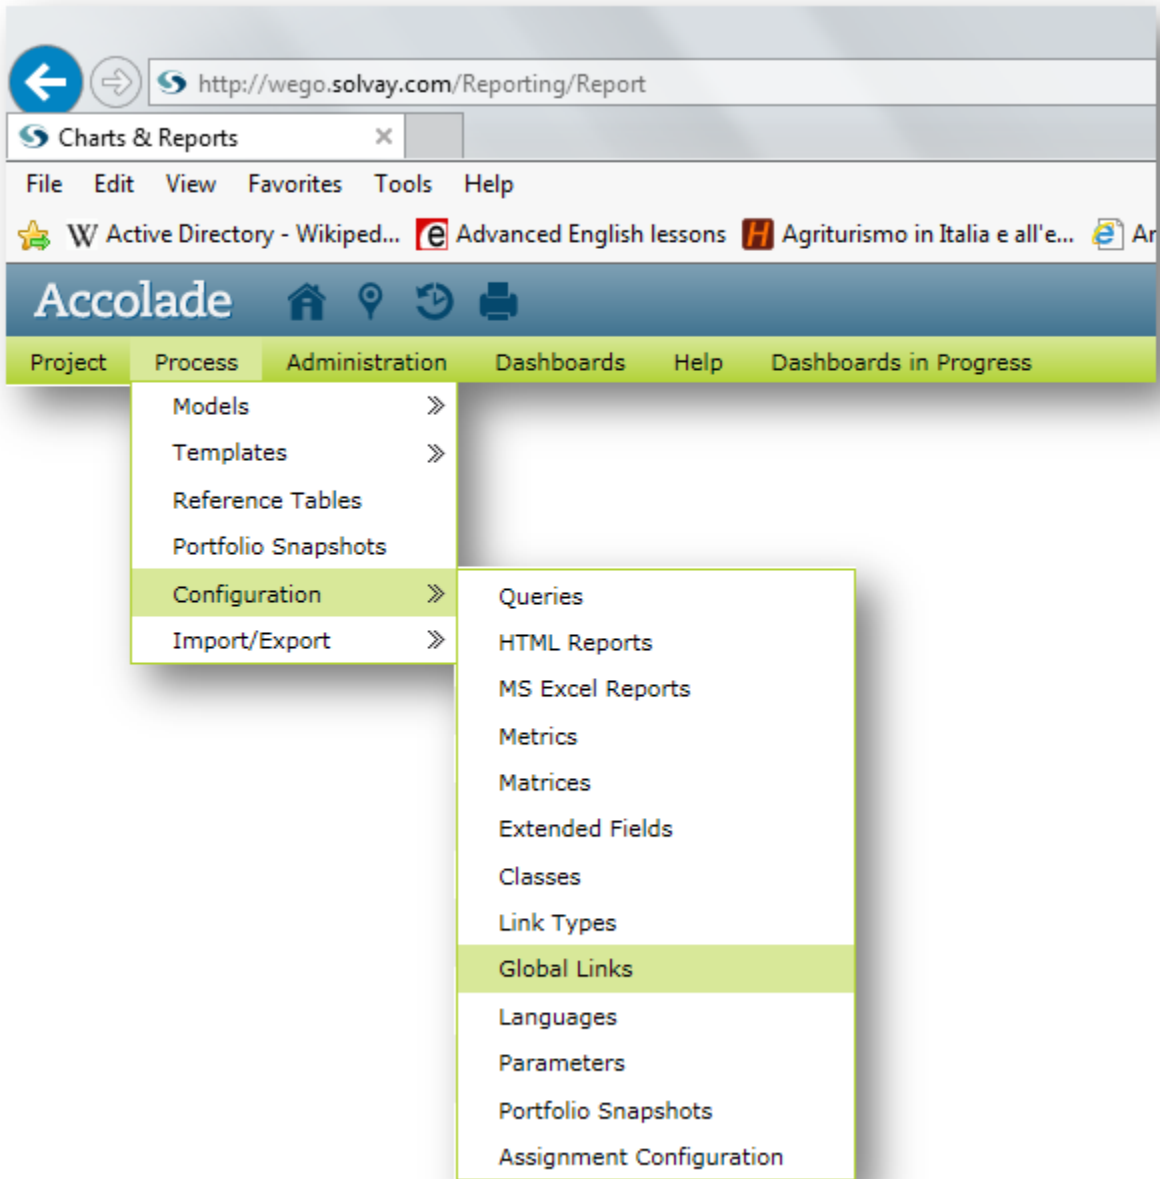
http://wego.solvay.com/Reporting/Report

Charts & Reports ×

File Edit View Favorites Tools Help

W Active Directory - Wikiped... Advanced English lessons Agriturismo in Italia e all'e... Ar

Accolade

Project Process Administration Dashboards Help Dashboards in Progress

Models
Templates
Reference Tables
Portfolio Snapshots
Configuration
Import/Export

Queries
HTML Reports
MS Excel Reports
Metrics
Matrices
Extended Fields
Classes
Link Types
Global Links
Languages
Parameters
Portfolio Snapshots
Assignment Configuration